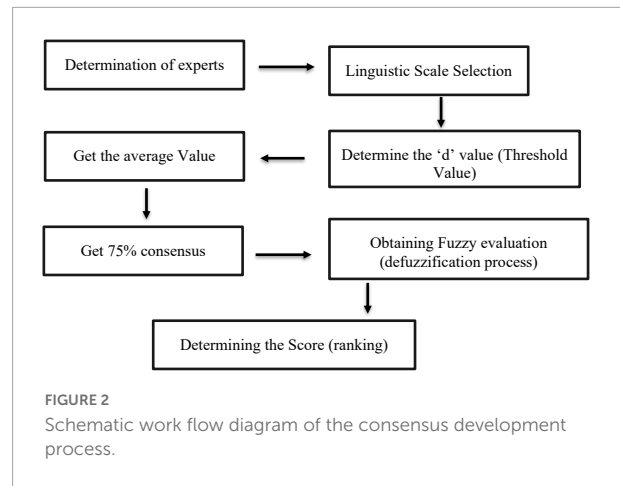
Determination of experts

Linguistic Scale Selection

Determine the 'd' value (Threshold Value)

Get the average Value

Get 75% consensus

Obtaining Fuzzy evaluation (defuzzification process)

Determining the Score (ranking)

FIGURE 2
Schematic work flow diagram of the consensus development process.